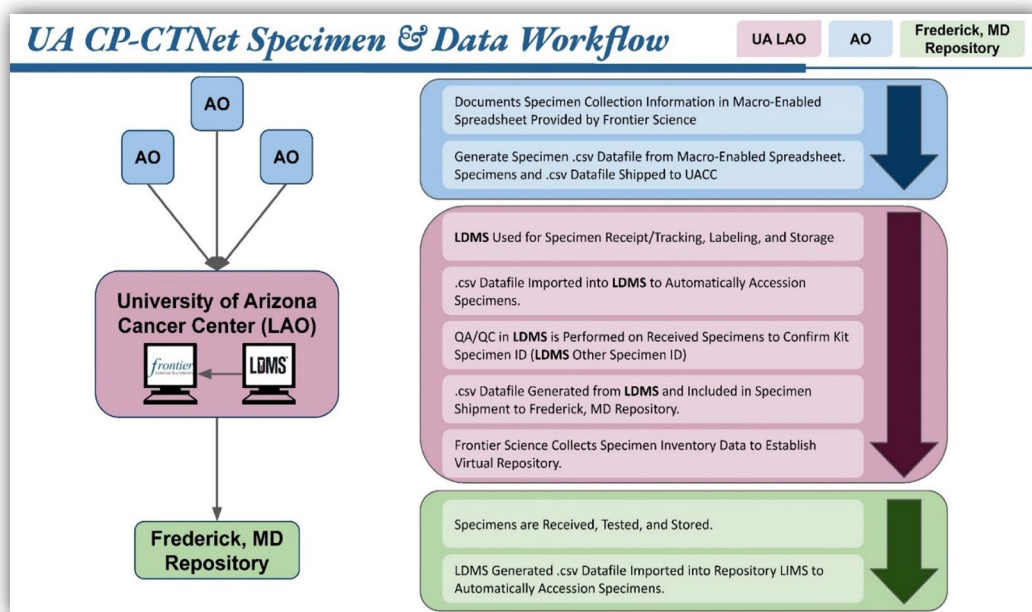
UA CP-CTNet Specimen & Data Workflow

UA LAO

AO

Frederick, MD Repository

AO

AO

AO

University of Arizona Cancer Center (LAO)

frontier

LDMS

Frederick, MD Repository

Documents Specimen Collection Information in Macro-Enabled Spreadsheet Provided by Frontier Science

Generate Specimen .csv Datafile from Macro-Enabled Spreadsheet. Specimens and .csv Datafile Shipped to UACC

LDMS Used for Specimen Receipt/Tracking, Labeling, and Storage

.csv Datafile Imported into LDMS to Automatically Accession Specimens.

QA/QC in LDMS is Performed on Received Specimens to Confirm Kit Specimen ID (LDMS Other Specimen ID)

.csv Datafile Generated from LDMS and Included in Specimen Shipment to Frederick, MD Repository.

Frontier Science Collects Specimen Inventory Data to Establish Virtual Repository.

Specimens are Received, Tested, and Stored.

LDMS Generated .csv Datafile Imported into Repository LIMS to Automatically Accession Specimens.